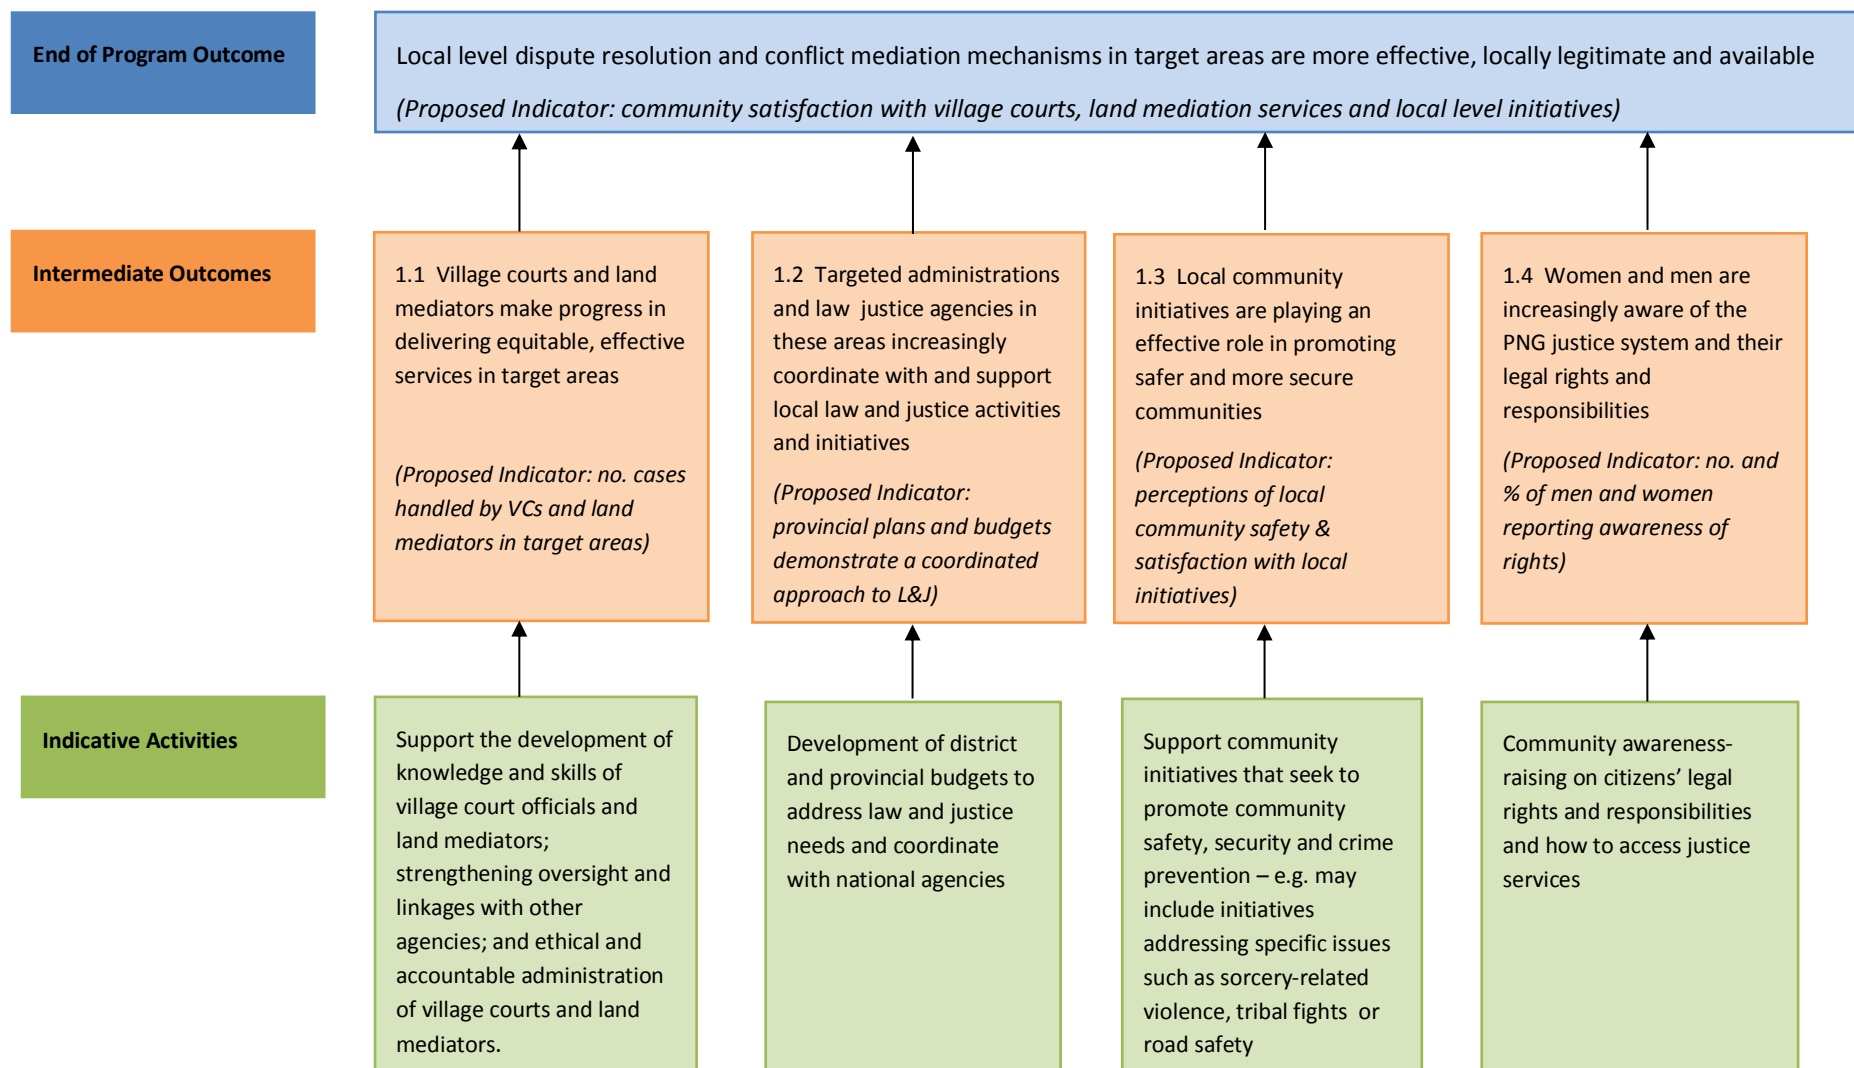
End of Program Outcome

Local level dispute resolution and conflict mediation mechanisms in target areas are more effective, locally legitimate and available

(Proposed Indicator: community satisfaction with village courts, land mediation services and local level initiatives)

Intermediate Outcomes

1.1 Village courts and land mediators make progress in delivering equitable, effective services in target areas

(Proposed Indicator: no. cases handled by VCs and land mediators in target areas)

1.2 Targeted administrations and law justice agencies in these areas increasingly coordinate with and support local law and justice activities and initiatives

(Proposed Indicator: provincial plans and budgets demonstrate a coordinated approach to L&J)

1.3 Local community initiatives are playing an effective role in promoting safer and more secure communities

(Proposed Indicator: perceptions of local community safety & satisfaction with local initiatives)

1.4 Women and men are increasingly aware of the PNG justice system and their legal rights and responsibilities

(Proposed Indicator: no. and % of men and women reporting awareness of rights)

Indicative Activities

Support the development of knowledge and skills of village court officials and land mediators; strengthening oversight and linkages with other agencies; and ethical and accountable administration of village courts and land mediators.

Development of district and provincial budgets to address law and justice needs and coordinate with national agencies

Support community initiatives that seek to promote community safety, security and crime prevention – e.g. may include initiatives addressing specific issues such as sorcery-related violence, tribal fights or road safety

Community awareness-raising on citizens' legal rights and responsibilities and how to access justice services